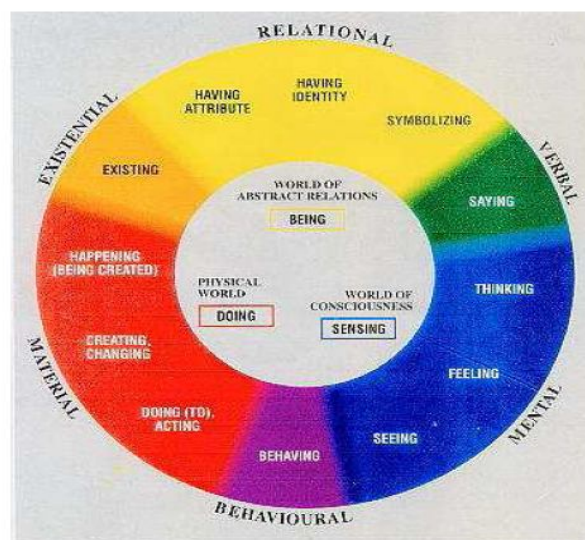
RELATIONAL

VERBAL

MENTAL

BEHAVIOURAL

MATERIAL

EXISTENTIAL

HAVING ATTRIBUTE

HAVING IDENTITY

SYMBOLIZING

SAYING

THINKING

FEELING

SEEING

BEHAVING

DOING (TO), ACTING

CREATING, CHANGING

HAPPENING (BEING CREATED)

EXISTING

WORLD OF ABSTRACT RELATIONS

BEING

PHYSICAL WORLD

DOING

WORLD OF CONSCIOUSNESS

SENSING